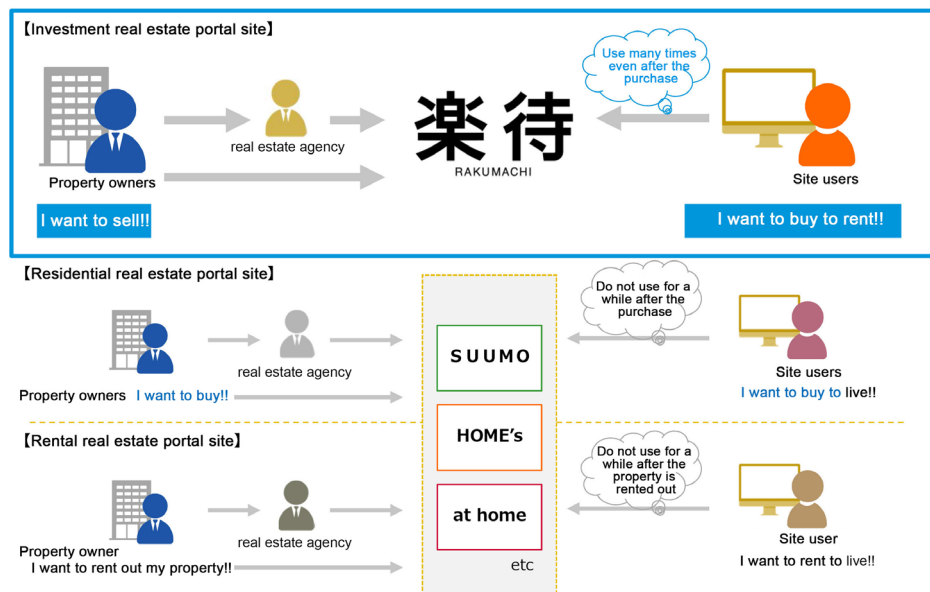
【Investment real estate portal site】

Property owners

real estate agency

楽待
RAKUMACHI

Use many times even after the purchase

Site users

I want to sell!!

I want to buy to rent!!

【Residential real estate portal site】

Property owners I want to buy!!

real estate agency

SUUMO

Do not use for a while after the purchase

Site users
I want to buy to live!!

【Rental real estate portal site】

HOME's

at home

etc

Property owner
I want to rent out my property!!

real estate agency

Do not use for a while after the property is rented out

Site user
I want to rent to live!!